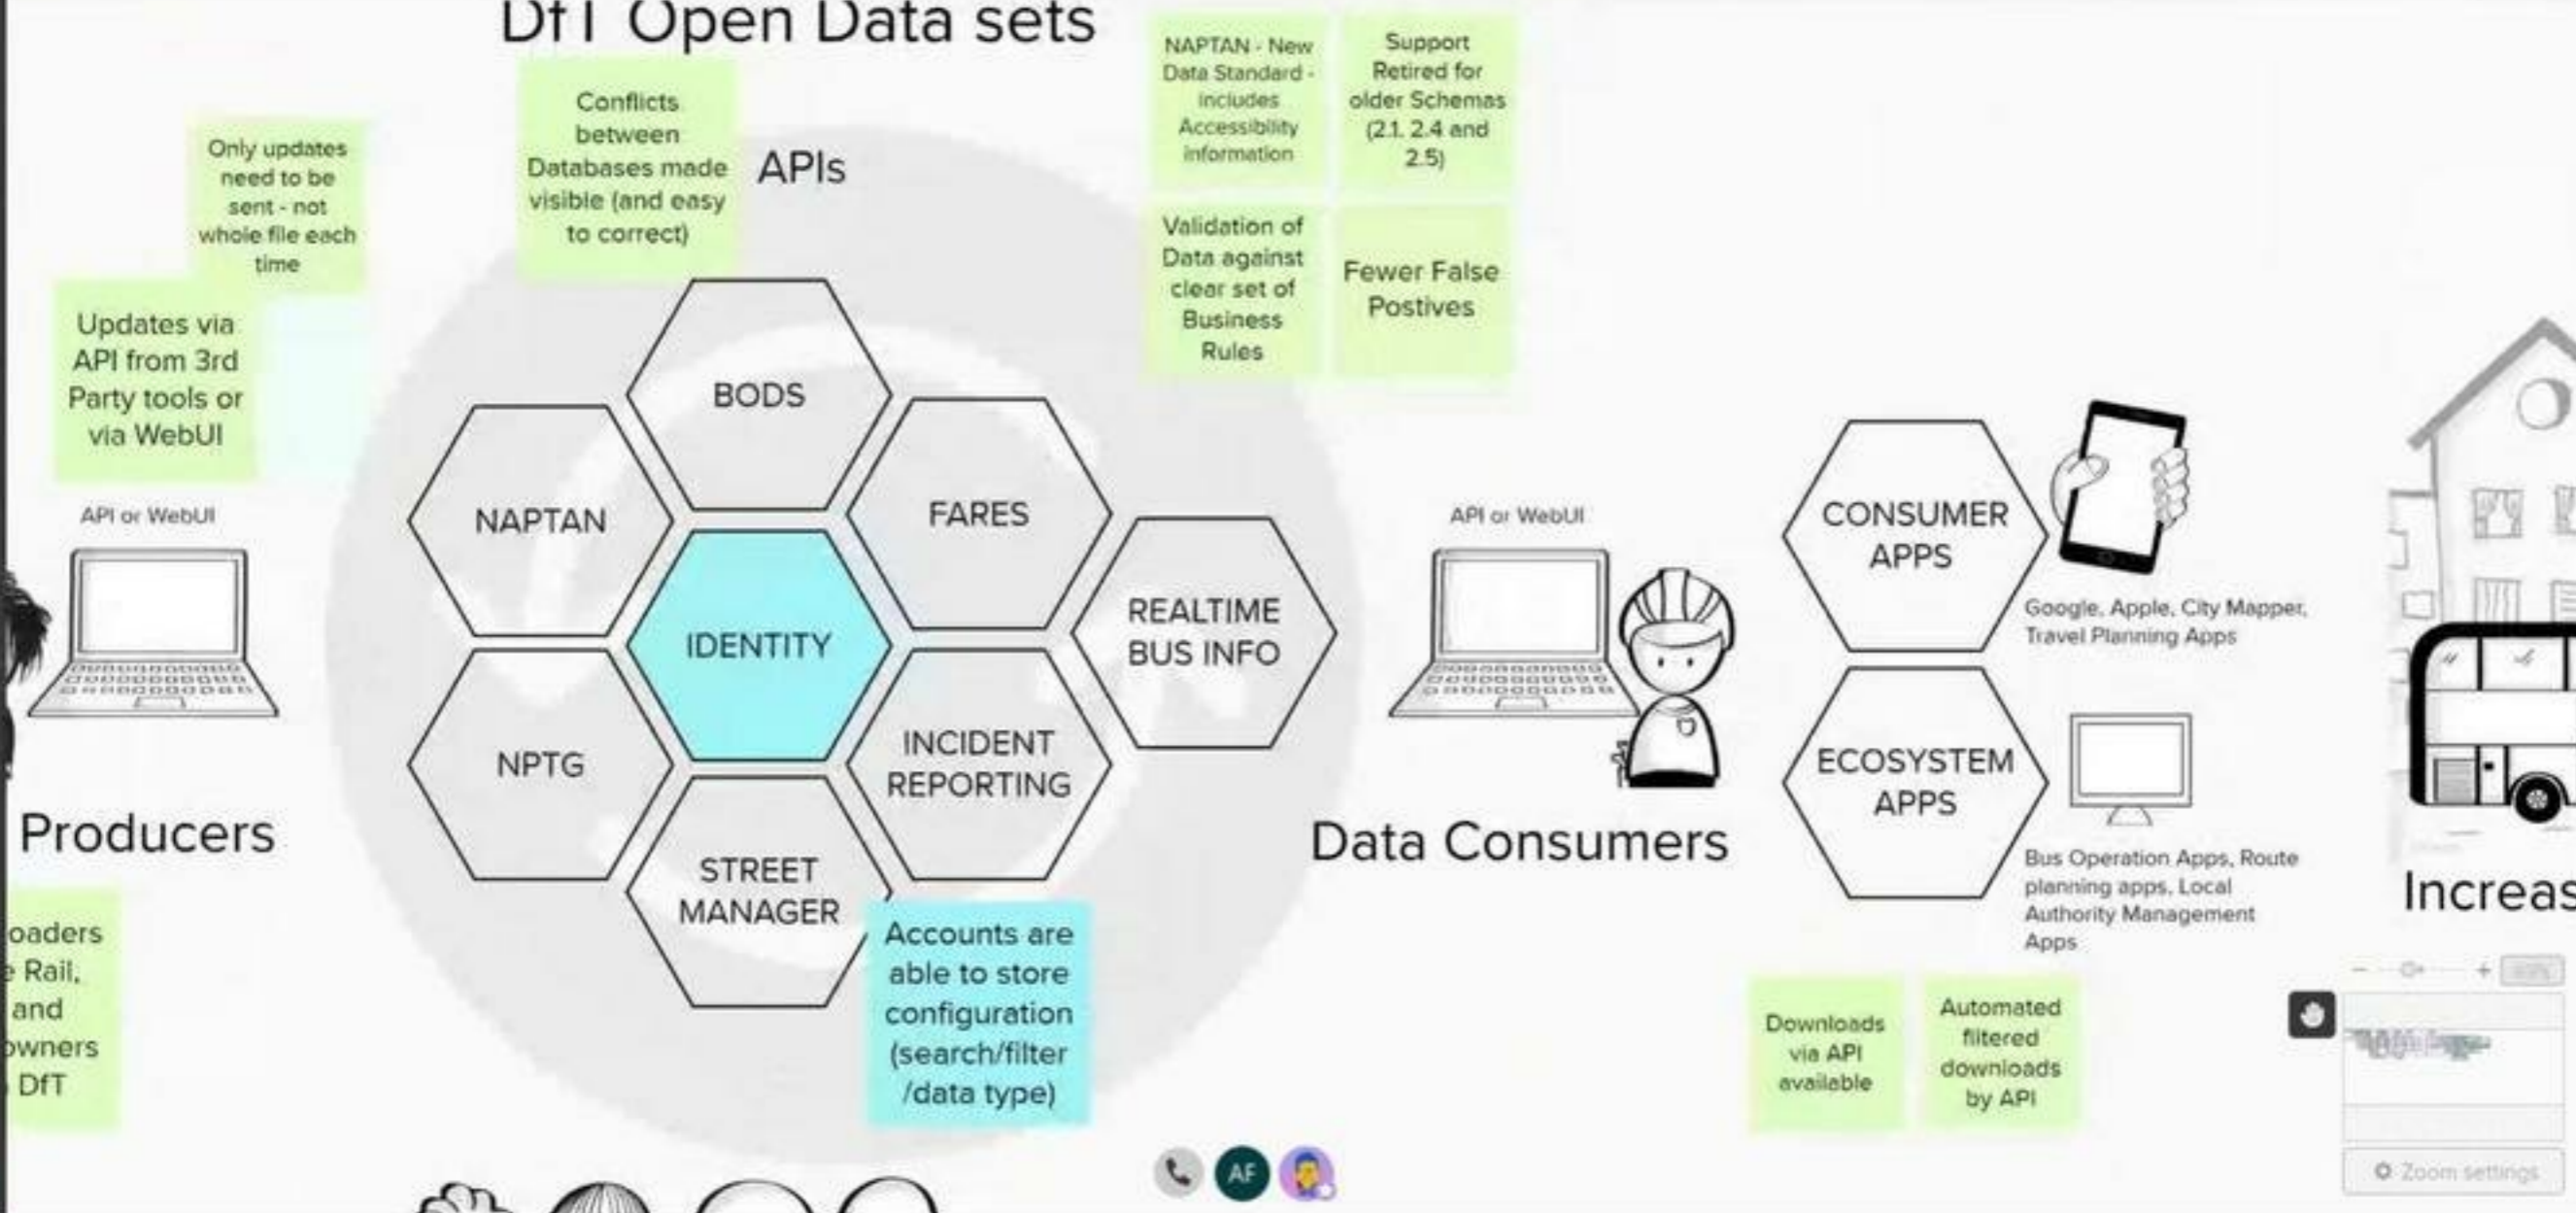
DfT Open Data sets

Only updates need to be sent - not whole file each time

Conflicts between Databases made visible (and easy to correct)

APIs

NAPTAN - New Data Standard - includes Accessibility information

Support Retired for older Schemas (2.1, 2.4 and 2.5)

Validation of Data against clear set of Business Rules

Fewer False Postives

Updates via API from 3rd Party tools or via WebUI

API or WebUI

BODS

NAPTAN

FARES

IDENTITY

REALTIME BUS INFO

NPTG

INCIDENT REPORTING

STREET MANAGER

Producers

oaders
e Rail,
and
owners
DfT

Accounts are able to store configuration (search/filter /data type)

API or WebUI

Data Consumers

CONSUMER APPS

Google, Apple, City Mapper, Travel Planning Apps

ECOSYSTEM APPS

Bus Operation Apps, Route planning apps, Local Authority Management Apps

Downloads via API available

Automated filtered downloads by API

Increas

AF

Zoom settings